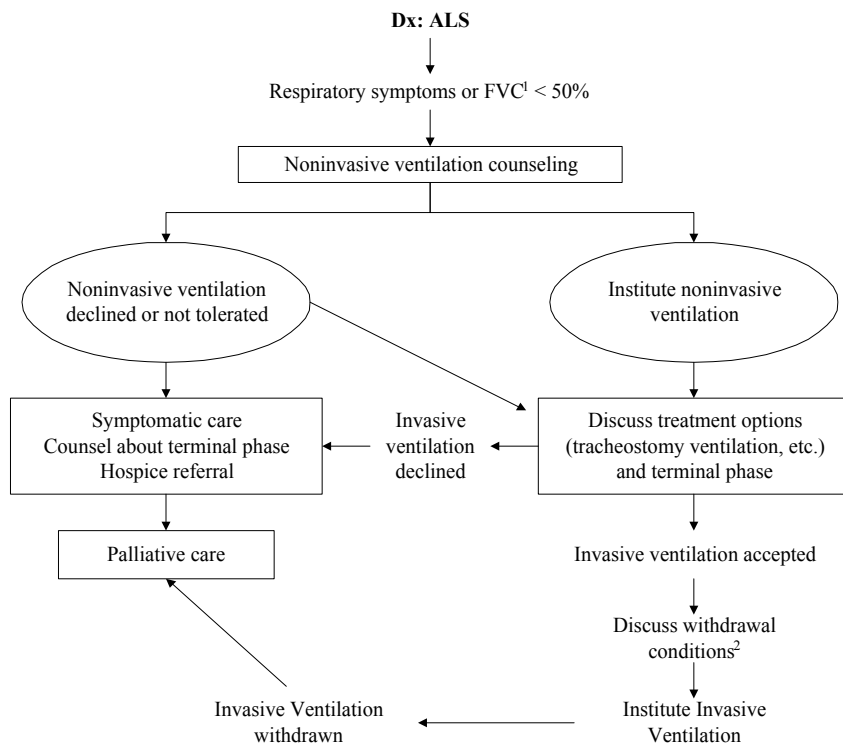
**Dx: ALS**

Respiratory symptoms or FVC$^1$ < 50%

Noninvasive ventilation counseling

Noninvasive ventilation declined or not tolerated

Institute noninvasive ventilation

Symptomatic care
Counsel about terminal phase
Hospice referral

Invasive ventilation declined

Discuss treatment options (tracheostomy ventilation, etc.) and terminal phase

Palliative care

Invasive ventilation accepted

Discuss withdrawal conditions$^2$

Invasive Ventilation withdrawn

Institute Invasive Ventilation